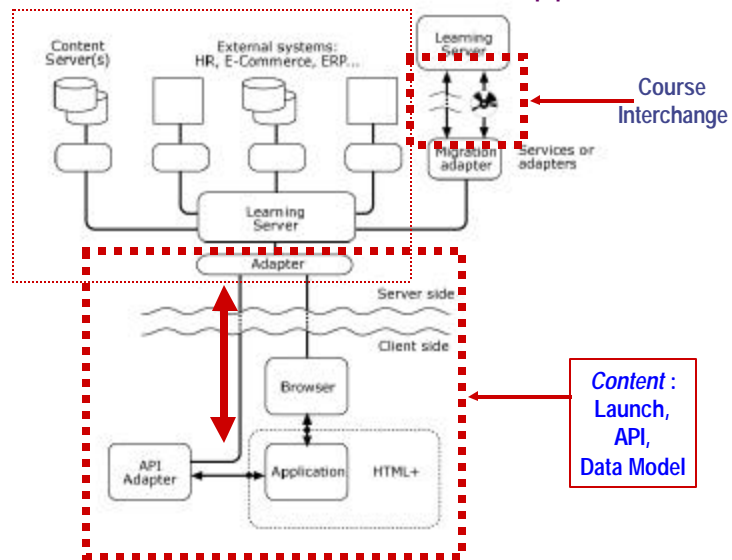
Content Server(s)

External systems: HR, E-Commerce, ERP...

Learning Server

Course Interchange

Migration adapter

Services or adapters

Learning Server

Adapter

Server side

Client side

Browser

API Adapter

Application

HTML+

*Content* : Launch, API, Data Model